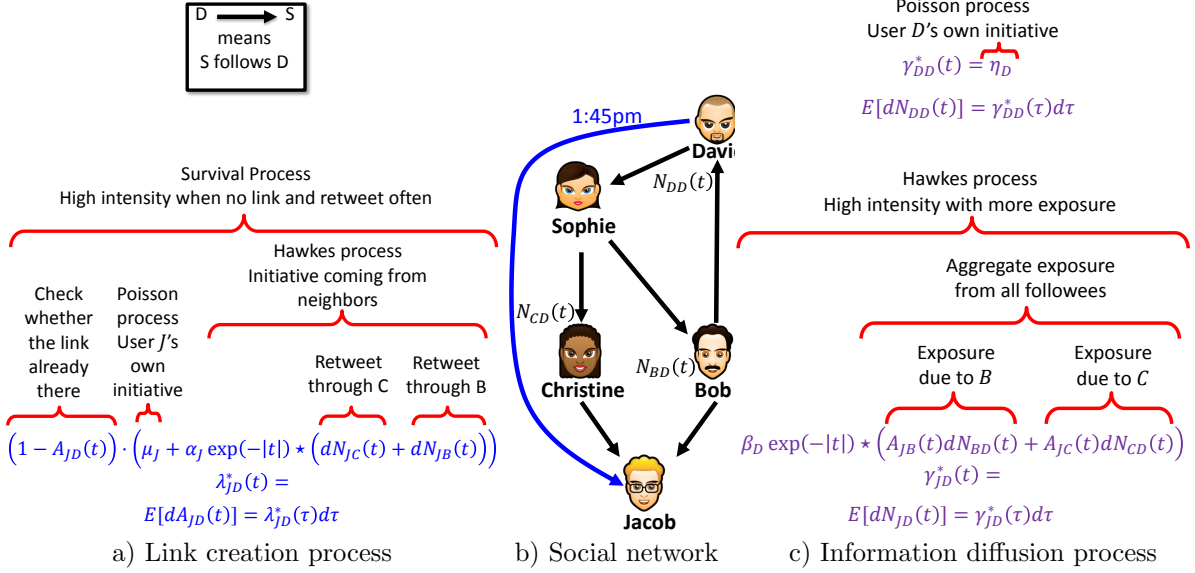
D → S
means
S follows D

Survival Process
High intensity when no link and retweet often

Hawkes process
Initiative coming from neighbors

Check whether the link already there

Poisson process User $J$'s own initiative

Retweet through C

Retweet through B

$\left(1 - A_{JD}(t)\right) \cdot \left(\mu_J + \alpha_J \exp(-|t|) \star \left(dN_{JC}(t) + dN_{JB}(t)\right)\right)$

$\lambda^*_{JD}(t) =$

$E[dA_{JD}(t)] = \lambda^*_{JD}(\tau)d\tau$

a) Link creation process

1:45pm

David

Sophie

$N_{DD}(t)$

$N_{CD}(t)$

$N_{BD}(t)$

Christine

Bob

Jacob

b) Social network

Poisson process
User $D$'s own initiative

$\gamma^*_{DD}(t) = \eta_D$

$E[dN_{DD}(t)] = \gamma^*_{DD}(\tau)d\tau$

Hawkes process
High intensity with more exposure

Aggregate exposure from all followees

Exposure due to $B$

Exposure due to $C$

$\beta_D \exp(-|t|) \star \left(A_{JB}(t)dN_{BD}(t) + A_{JC}(t)dN_{CD}(t)\right)$

$\gamma^*_{JD}(t) =$

$E[dN_{JD}(t)] = \gamma^*_{JD}(\tau)d\tau$

c) Information diffusion process